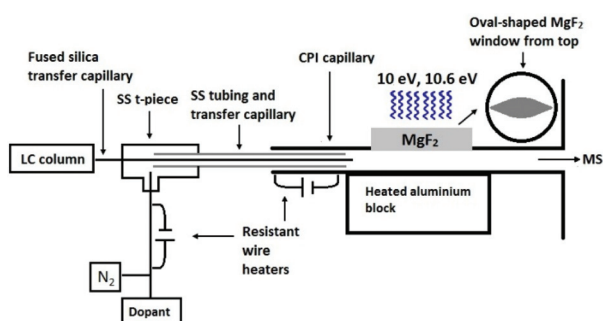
Oval-shaped $MgF_2$ window from top

Fused silica transfer capillary

CPI capillary

SS t-piece

10 eV, 10.6 eV

SS tubing and transfer capillary

LC column

$MgF_2$

MS

Heated aluminium block

Resistant wire heaters

$N_2$

Dopant